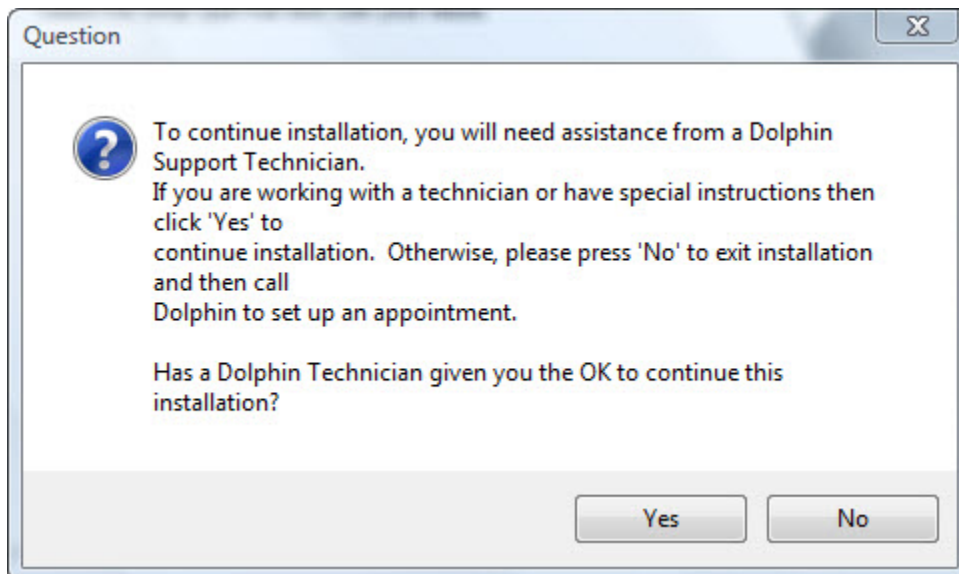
Question

To continue installation, you will need assistance from a Dolphin Support Technician.
If you are working with a technician or have special instructions then click 'Yes' to
continue installation. Otherwise, please press 'No' to exit installation and then call
Dolphin to set up an appointment.

Has a Dolphin Technician given you the OK to continue this installation?

Yes
No